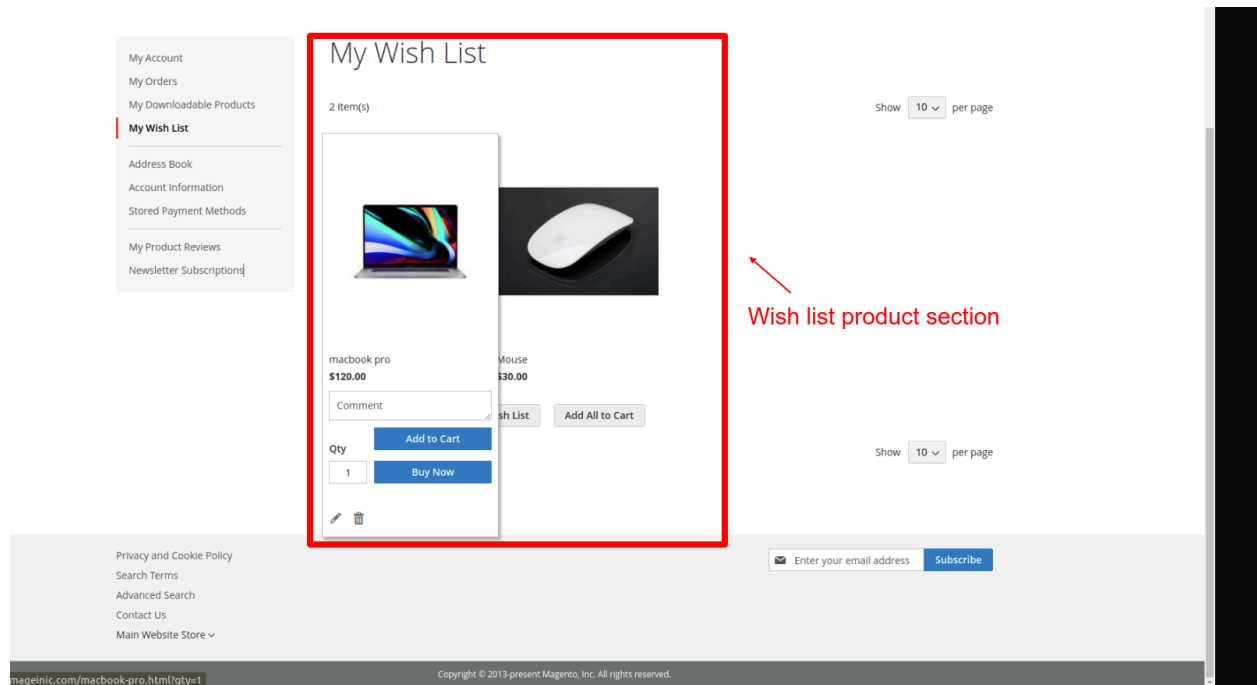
My Account
My Orders
My Downloadable Products
My Wish List
Address Book
Account Information
Stored Payment Methods
My Product Reviews
Newsletter Subscriptions

My Wish List

2 Item(s)

Show 10 per page

macbook pro
$120.00
Comment
Add to Cart
Qty
1
Buy Now

Mouse
$30.00

sh List
Add All to Cart

Show 10 per page

Wish list product section

Privacy and Cookie Policy
Search Terms
Advanced Search
Contact Us
Main Website Store

Enter your email address
Subscribe

mageinic.com/macbook-pro.html?qty=1

Copyright © 2013-present Magento, Inc. All rights reserved.